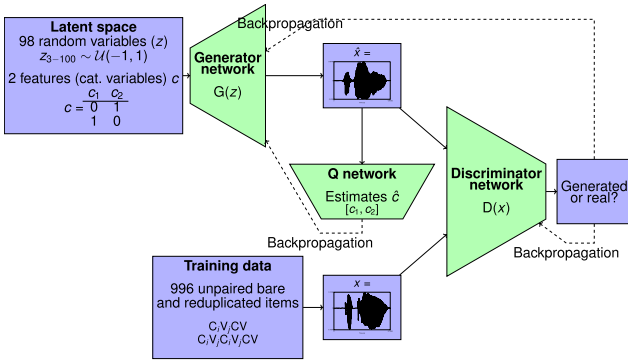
**Latent space**
98 random variables ($z$)
$z_{3-100} \sim \mathcal{U}(-1, 1)$
2 features (cat. variables) $c$

$c = \begin{array}{cc} c_1 & c_2 \\ \hline 0 & 1 \\ 1 & 0 \end{array}$

Backpropagation

**Generator network**
G($z$)

$\hat{x}$ =

**Q network**
Estimates $\hat{c}$
$[c_1, c_2]$

Backpropagation

**Discriminator network**
D($x$)

Generated or real?

Backpropagation

**Training data**
996 unpaired bare and reduplicated items
$C_iV_jCV$
$C_iV_jC_iV_jCV$

$x$ =